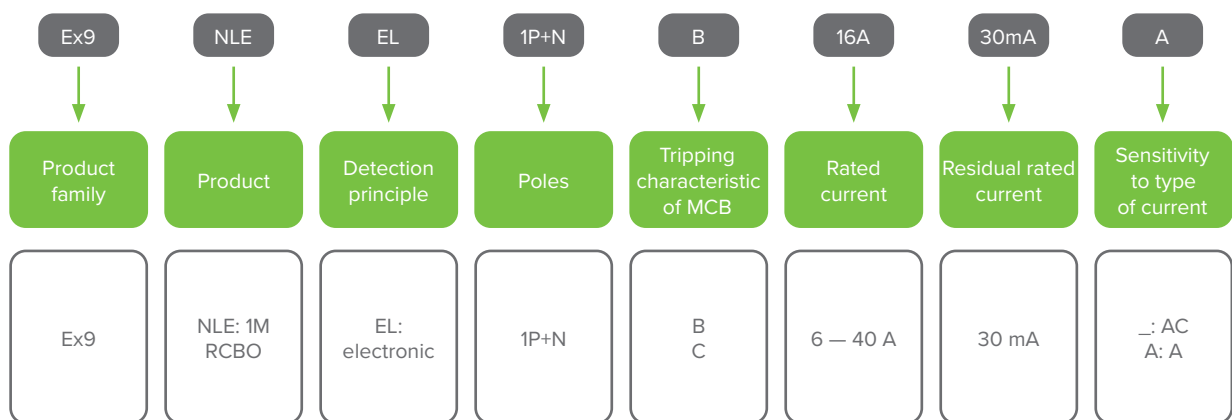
Ex9 NLE EL 1P+N B 16A 30mA A

Product family

Product

Detection principle

Poles

Tripping characteristic of MCB

Rated current

Residual rated current

Sensitivity to type of current

Ex9

NLE: 1M RCBO

EL: electronic

1P+N

B
C

6 — 40 A

30 mA

_: AC
A: A